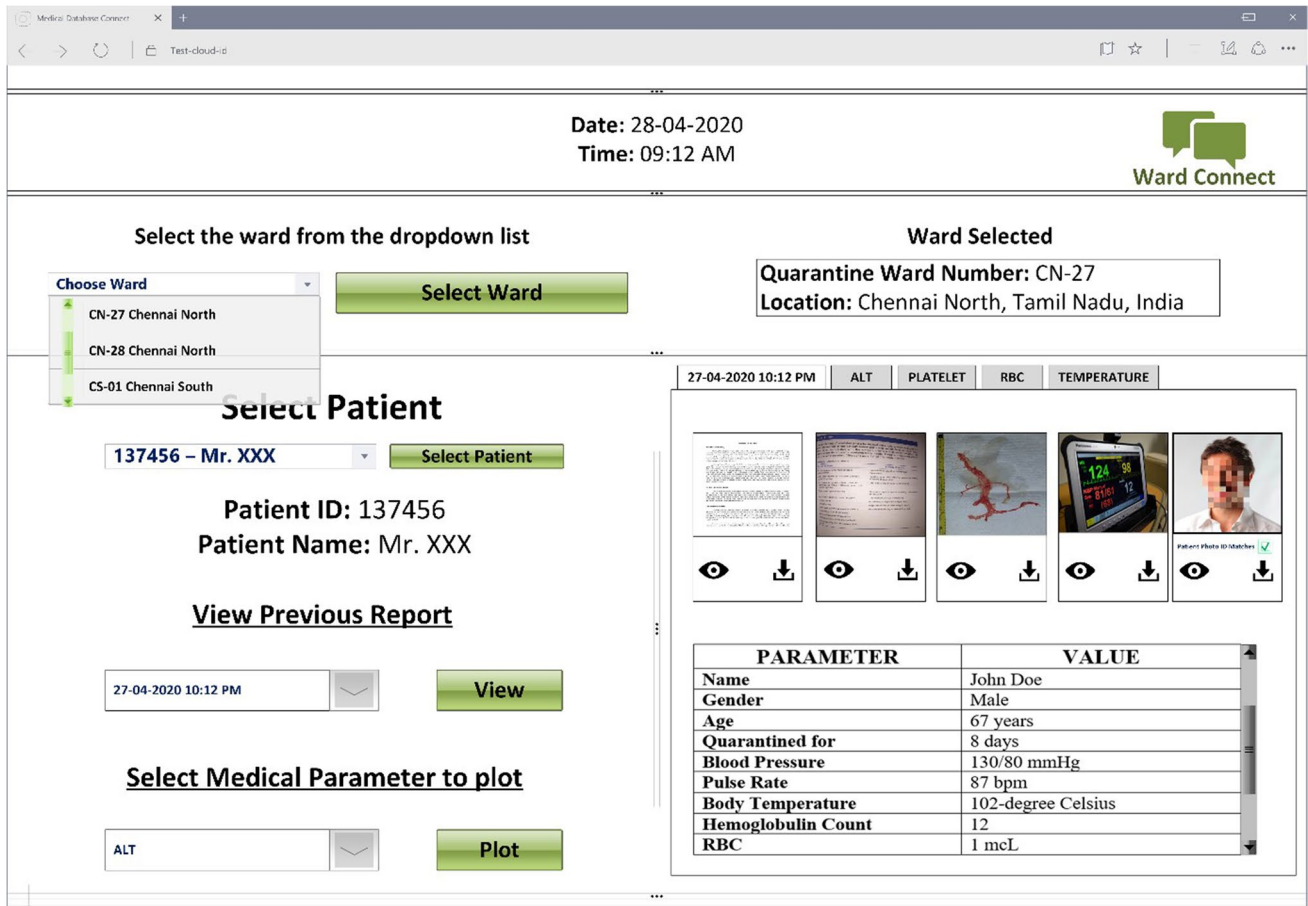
Medical Database Connect × +

Test-cloud-id

Date: 28-04-2020
Time: 09:12 AM

Ward Connect

Select the ward from the dropdown list

Choose Ward
CN-27 Chennai North
CN-28 Chennai North
CS-01 Chennai South

Select Ward

Ward Selected

Quarantine Ward Number: CN-27
Location: Chennai North, Tamil Nadu, India

Select Patient

137456 – Mr. XXX

Select Patient

Patient ID: 137456
Patient Name: Mr. XXX

View Previous Report

27-04-2020 10:12 PM

View

Select Medical Parameter to plot

ALT

Plot

27-04-2020 10:12 PM | ALT | PLATELET | RBC | TEMPERATURE

124 98
81/61 12

Patient Photo ID Matches

| PARAMETER | VALUE |
|---|---|
| Name | John Doe |
| Gender | Male |
| Age | 67 years |
| Quarantined for | 8 days |
| Blood Pressure | 130/80 mmHg |
| Pulse Rate | 87 bpm |
| Body Temperature | 102-degree Celsius |
| Hemoglobulin Count | 12 |
| RBC | 1 mcL |